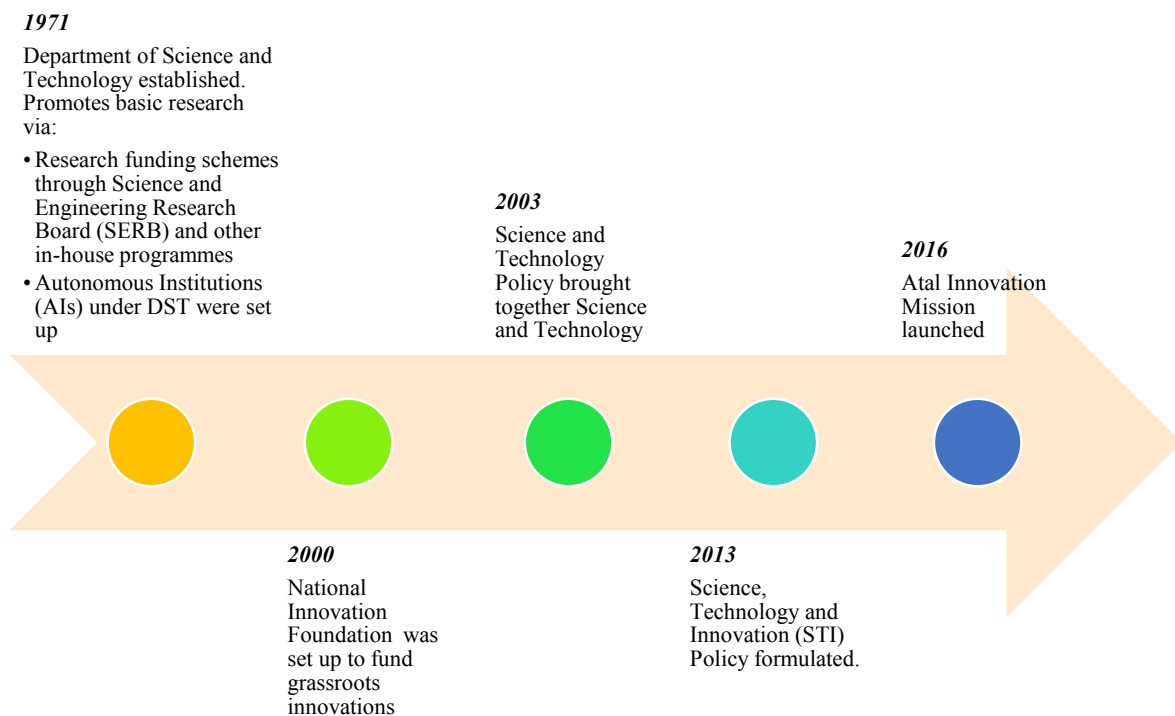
*1971*

Department of Science and Technology established. Promotes basic research via:

- Research funding schemes through Science and Engineering Research Board (SERB) and other in-house programmes
- Autonomous Institutions (AIs) under DST were set up

*2003*

Science and Technology Policy brought together Science and Technology

*2016*

Atal Innovation Mission launched

*2000*

National Innovation Foundation was set up to fund grassroots innovations

*2013*

Science, Technology and Innovation (STI) Policy formulated.